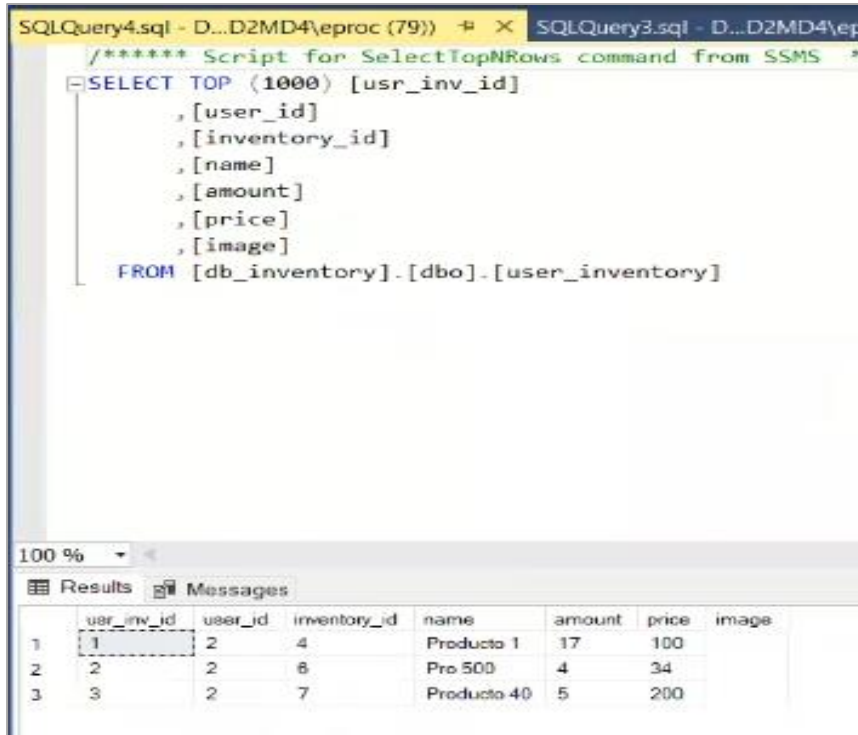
SQLQuery4.sql - D...D2MD4\eproc (79)) ⊕ × SQLQuery3.sql - D...D2MD4\ep

/****** Script for SelectTopNRows command from SSMS *
SELECT TOP (1000) [usr_inv_id]
,[user_id]
,[inventory_id]
,[name]
,[amount]
,[price]
,[image]
FROM [db_inventory].[dbo].[user_inventory]

100 %

Results Messages

| | usr_inv_id | user_id | inventory_id | name | amount | price | image |
|---|---|---|---|---|---|---|---|
| 1 | 1 | 2 | 4 | Producto 1 | 17 | 100 | |
| 2 | 2 | 2 | 6 | Pro 500 | 4 | 34 | |
| 3 | 3 | 2 | 7 | Producto 40 | 5 | 200 | |